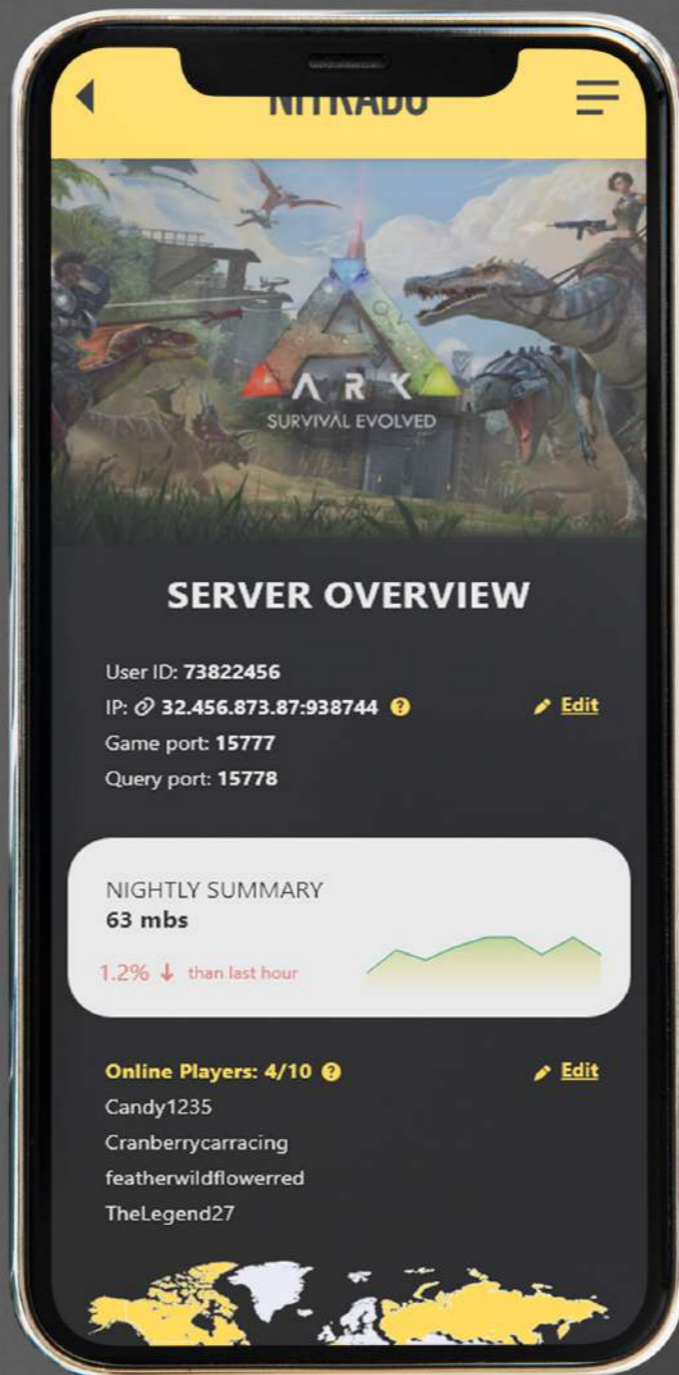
NITRADO

ARK
SURVIVAL EVOLVED

SERVER OVERVIEW

User ID: 73822456
IP: 32.456.873.87:938744
Edit
Game port: 15777
Query port: 15778

NIGHTLY SUMMARY
63 mbs
1.2% than last hour

Online Players: 4/10
Edit
Candy1235
Cranberrycarracing
featherwildflowerred
TheLegend27